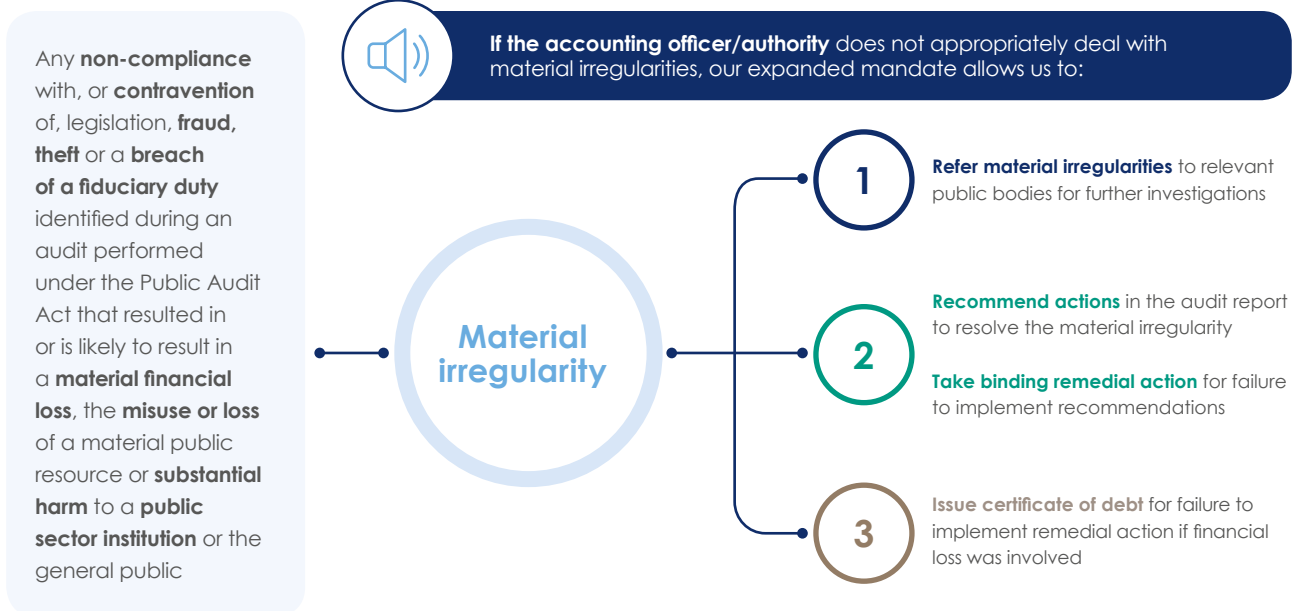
Any non-compliance with, or contravention of, legislation, fraud, theft or a breach of a fiduciary duty identified during an audit performed under the Public Audit Act that resulted in or is likely to result in a material financial loss, the misuse or loss of a material public resource or substantial harm to a public sector institution or the general public

Material irregularity

If the accounting officer/authority does not appropriately deal with material irregularities, our expanded mandate allows us to:

1

Refer material irregularities to relevant public bodies for further investigations

2

Recommend actions in the audit report to resolve the material irregularity

Take binding remedial action for failure to implement recommendations

3

Issue certificate of debt for failure to implement remedial action if financial loss was involved